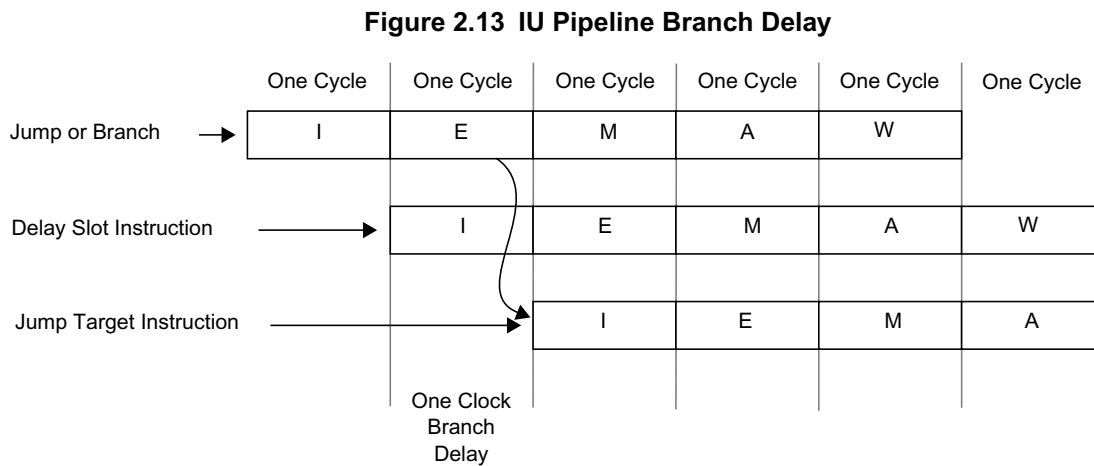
**Figure 2.13 IU Pipeline Branch Delay**

One Cycle One Cycle One Cycle One Cycle One Cycle One Cycle

Jump or Branch

| I | E | M | A | W |
|---|---|---|---|---|

Delay Slot Instruction

| I | E | M | A | W |
|---|---|---|---|---|

Jump Target Instruction

| I | E | M | A |
|---|---|---|---|

One Clock Branch Delay